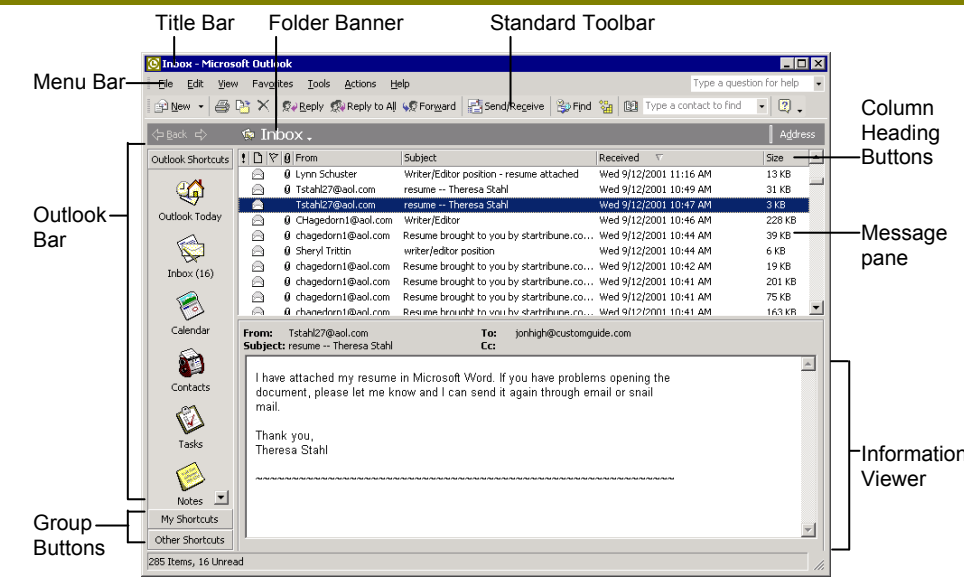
Title Bar

Folder Banner

Standard Toolbar

Menu Bar

Column Heading Buttons

Outlook Bar

Message pane

Information Viewer

Group Buttons

Inbox - Microsoft Outlook

File Edit View Favorites Tools Actions Help

Type a question for help

New Reply Reply to All Forward Send/Receive Find Type a contact to find

Back Inbox Address

Outlook Shortcuts

Outlook Today

Inbox (16)

Calendar

Contacts

Tasks

Notes

My Shortcuts

Other Shortcuts

| ! | | | | From | Subject | Received | Size |
|---|---|---|---|---|---|---|---|
| | | | | Lynn Schuster | Writer/Editor position - resume attached | Wed 9/12/2001 11:16 AM | 13 KB |
| | | | | Tstahl27@aol.com | resume -- Theresa Stahl | Wed 9/12/2001 10:49 AM | 31 KB |
| | | | | Tstahl27@aol.com | resume -- Theresa Stahl | Wed 9/12/2001 10:47 AM | 3 KB |
| | | | | CHagedorn1@aol.com | Writer/Editor | Wed 9/12/2001 10:46 AM | 228 KB |
| | | | | chagedorn1@aol.com | Resume brought to you by startribune.co... | Wed 9/12/2001 10:44 AM | 39 KB |
| | | | | Sheryl Trittin | writer/editor position | Wed 9/12/2001 10:44 AM | 6 KB |
| | | | | chagedorn1@aol.com | Resume brought to you by startribune.co... | Wed 9/12/2001 10:42 AM | 19 KB |
| | | | | chagedorn1@aol.com | Resume brought to you by startribune.co... | Wed 9/12/2001 10:41 AM | 201 KB |
| | | | | chagedorn1@aol.com | Resume brought to you by startribune.co... | Wed 9/12/2001 10:41 AM | 75 KB |
| | | | | chagedorn1@aol.com | Resume brought to you by startribune.co... | Wed 9/12/2001 10:41 AM | 163 KB |

From: Tstahl27@aol.com To: jonhigh@customguide.com
Subject: resume -- Theresa Stahl Cc:

I have attached my resume in Microsoft Word. If you have problems opening the document, please let me know and I can send it again through email or snail mail.

Thank you,
Theresa Stahl

~~~~~~~~~~~~~~~~~~~~~~~~~~~~~~~~~~~~~~~~~~~~~~~~~~~~~~~~

285 Items, 16 Unread